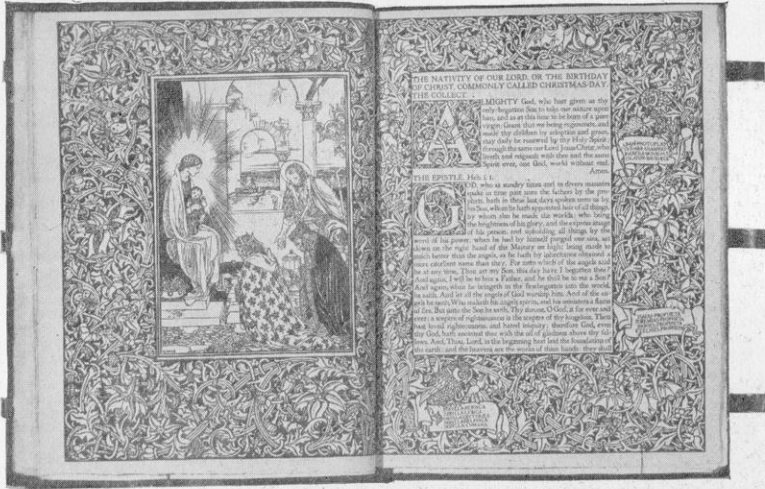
THE NATIVITY OF OUR LORD, OR THE BIRTHDAY OF CHRIST, COMMONLY CALLED CHRISTMAS-DAY. THE COLLECT.

ALMIGHTY God, who hast given us thy only-begotten Son to take our nature upon him, and as at this time to be born of a pure virgin; Grant that we being regenerate, and made thy children by adoption and grace, may daily be renewed by thy Holy Spirit; through the same our Lord Jesus Christ, who liveth and reigneth with thee and the same Spirit ever, one God, world without end. Amen.

THE EPISTLE. Heb. i. 1.

GOD, who at sundry times and in divers manners spake in time past unto the fathers by the prophets, hath in these last days spoken unto us by his Son, whom he hath appointed heir of all things, by whom also he made the worlds; who being the brightness of his glory, and the express image of his person, and upholding all things by the word of his power, when he had by himself purged our sins, sat down on the right hand of the Majesty on high; being made so much better than the angels, as he hath by inheritance obtained a more excellent name than they. For unto which of the angels said he at any time, Thou art my Son, this day have I begotten thee? And again, I will be to him a Father, and he shall be to me a Son? And again, when he bringeth in the firstbegotten into the world, he saith, And let all the angels of God worship him. And of the angels he saith, Who maketh his angels spirits, and his ministers a flame of fire. But unto the Son he saith, Thy throne, O God, is for ever and ever: a sceptre of righteousness is the sceptre of thy kingdom. Thou hast loved righteousness, and hated iniquity; therefore God, even thy God, hath anointed thee with the oil of gladness above thy fellows. And, Thou, Lord, in the beginning hast laid the foundation of the earth; and the heavens are the works of thine hands: they shall

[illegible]

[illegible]

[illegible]